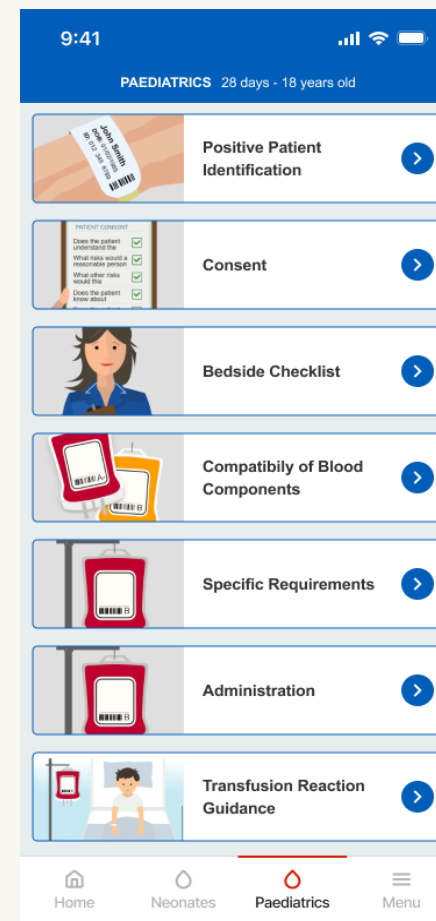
9:41

PAEDIATRICS 28 days - 18 years old

John Smith

Positive Patient Identification

PATIENT CONSENT
Does the patient understand the
What risks would a reasonable person
What other risks would this
Does the patient know about

Consent

Bedside Checklist

A
B

Compatibily of Blood Components

B

Specific Requirements

B

Administration

Transfusion Reaction Guidance

Home
Neonates
Paediatrics
Menu